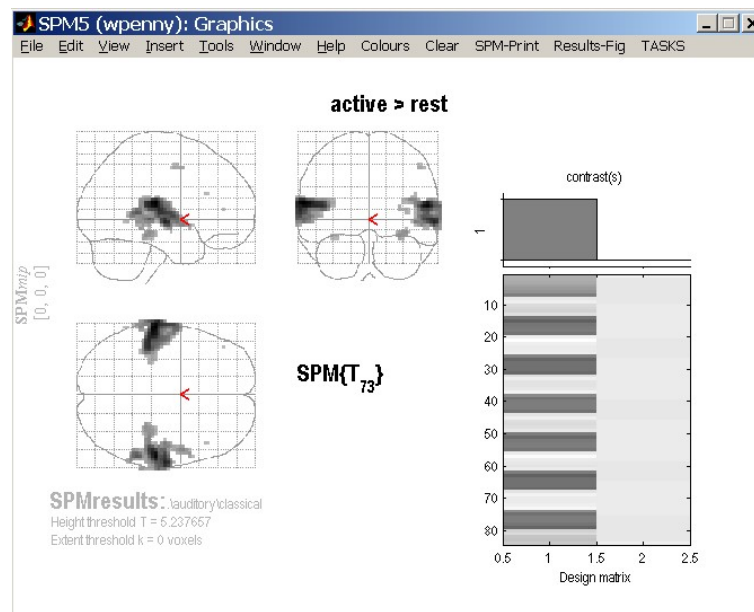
SPM5 (wpenny): Graphics

File Edit View Insert Tools Window Help Colours Clear SPM-Print Results-Fig TASKS

active > rest

SPMmip [0, 0, 0]

contrast(s)

1

SPM{$T_{73}$}

10
20
30
40
50
60
70
80

0.5 1 1.5 2 2.5

Design matrix

SPMresults: .\auditory\classical
Height threshold T = 5.237657
Extent threshold k = 0 voxels